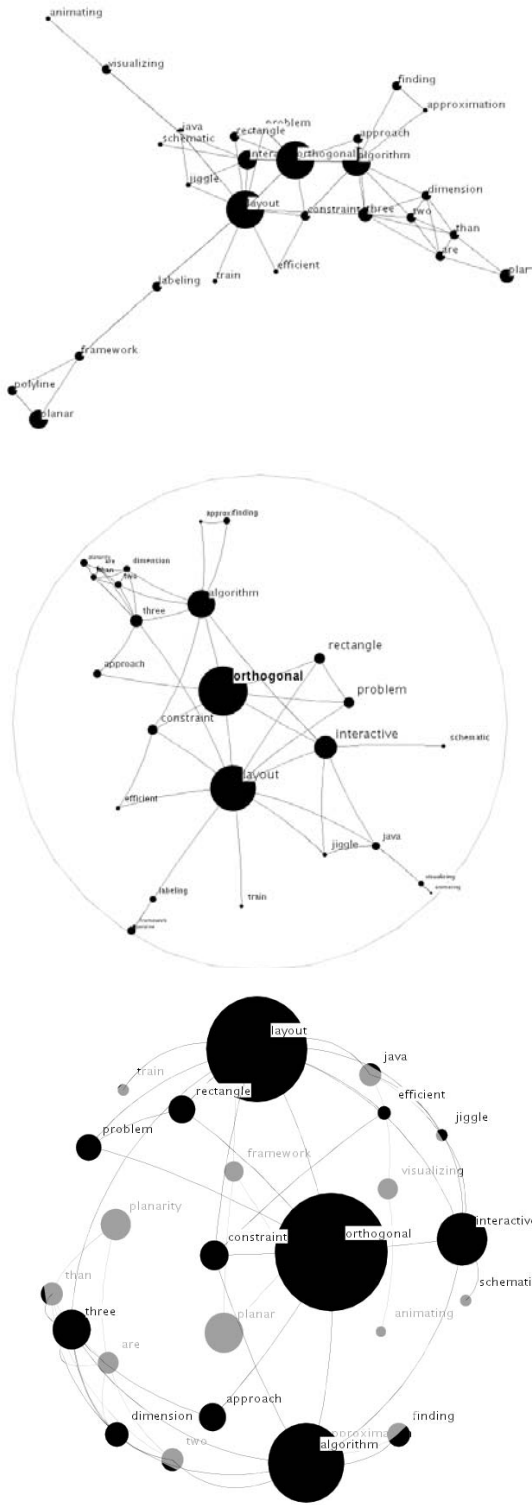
animating
visualizing
finding
approximation
java
problem
schematic
rectangle
approach
interactive
orthogonal
algorithm
jiggle
dimension
layout
constraint
three
two
than
are
planarity
efficient
labeling
train
framework
polyline
planar

approx finding
planarity
are
than
dimension
two
algorithm
three
approach
orthogonal
rectangle
problem
constraint
interactive
schematic
layout
efficient
jiggle
java
visualizing
animating
labeling
train
framework
planar

layout
java
train
efficient
rectangle
jiggle
problem
framework
visualizing
planarity
constraint
orthogonal
interactive
than
schematic
three
planar
animating
are
approach
finding
dimension
approxima
algorithm
two